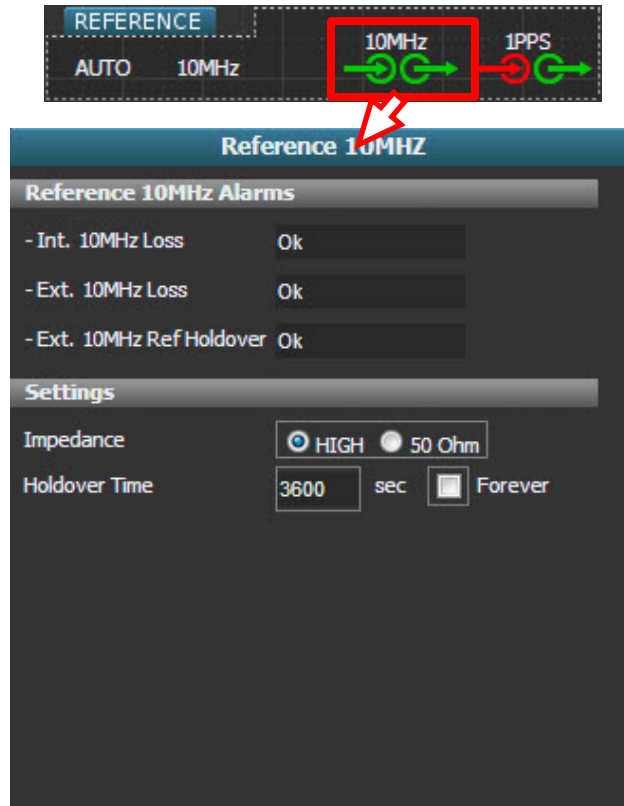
REFERENCE

AUTO 10MHz

10MHz

1PPS

Reference 10MHZ

Reference 10MHz Alarms

- Int. 10MHz Loss Ok

- Ext. 10MHz Loss Ok

- Ext. 10MHz Ref Holdover Ok

Settings

Impedance HIGH 50 Ohm

Holdover Time 3600 sec Forever